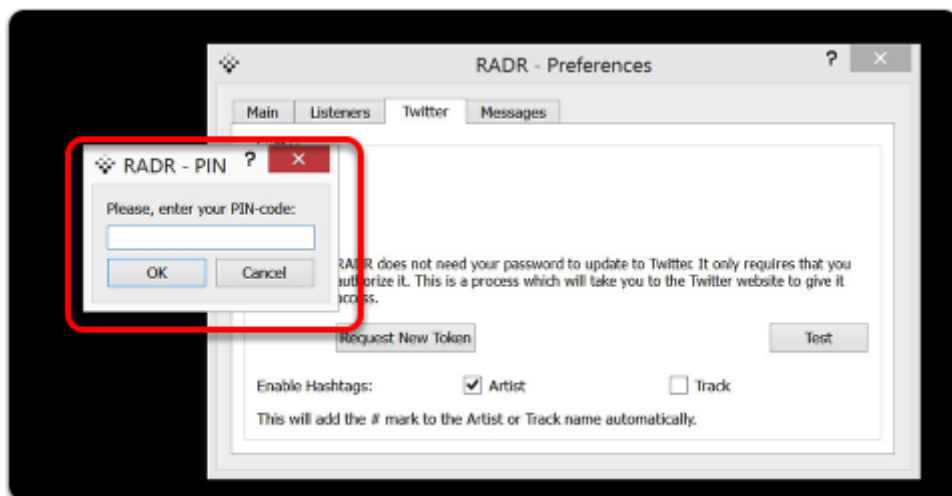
RADR - Preferences

?

Main | Listeners | Twitter | Messages

RADR - PIN ?

Please, enter your PIN-code:

OK | Cancel

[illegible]R does not need your password to update to Twitter. It only requires that you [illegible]uthorize it. This is a process which will take you to the Twitter website to give it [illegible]ccess.

Request New Token

Test

Enable Hashtags:

Artist

Track

This will add the # mark to the Artist or Track name automatically.